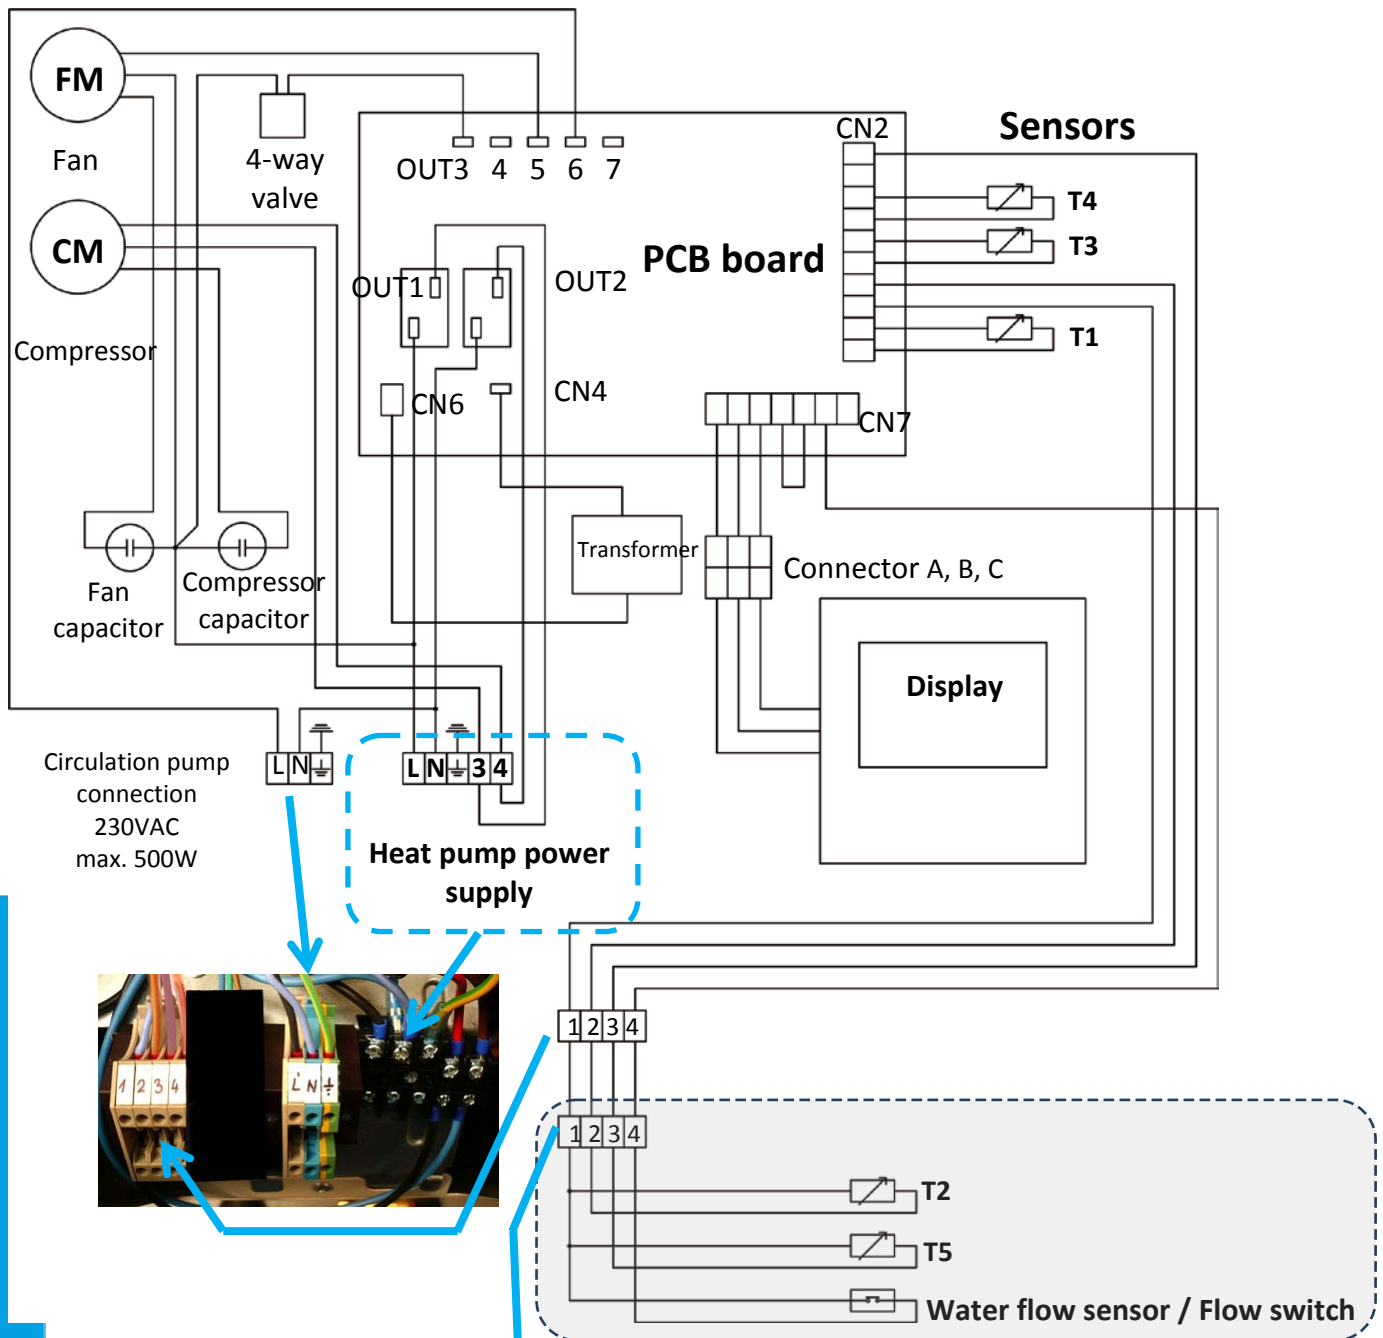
FM
Fan
4-way valve
OUT3 4 5 6 7
CN2
Sensors
T4
T3
CM
Compressor
OUT1
OUT2
PCB board
T1
CN6
CN4
CN7
Transformer
Connector A, B, C
Fan capacitor
Compressor capacitor
Display
Circulation pump connection 230VAC max. 500W
L N ⏚
L N ⏚ 3 4
Heat pump power supply
1 2 3 4
L N ⏚
1 2 3 4
1 2 3 4
T2
T5
Water flow sensor / Flow switch